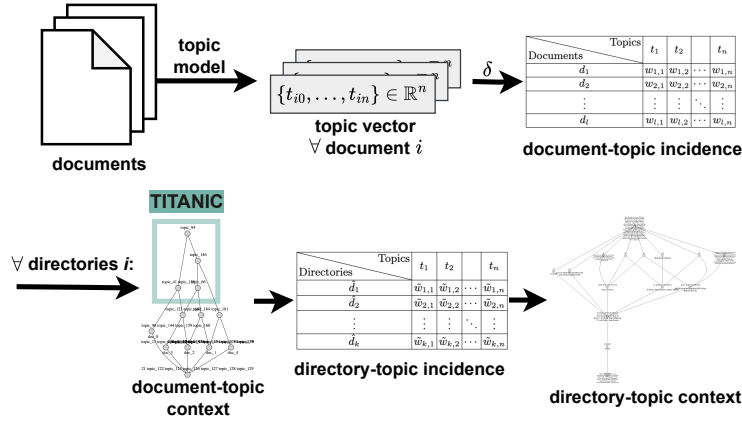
documents

topic model

$\{t_{i0}, \ldots, t_{in}\} \in \mathbb{R}^n$

topic vector
$\forall$ document $i$

$\delta$

| Topics / Documents | $t_1$ | $t_2$ | | $t_n$ |
|---|---|---|---|---|
| $d_1$ | $w_{1,1}$ | $w_{1,2}$ | $\cdots$ | $w_{1,n}$ |
| $d_2$ | $w_{2,1}$ | $w_{2,2}$ | $\cdots$ | $w_{2,n}$ |
| $\vdots$ | $\vdots$ | $\vdots$ | $\ddots$ | $\vdots$ |
| $d_l$ | $w_{l,1}$ | $w_{l,2}$ | $\cdots$ | $w_{l,n}$ |

document-topic incidence

TITANIC

$\forall$ directories $i$:

topic_64
topic_166
topic_41 topic_138 topic_60
topic_123 topic_104 topic_181
topic_50 topic_144 topic_159 topic_140
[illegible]
doc_2 doc_1 doc_4
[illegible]

document-topic context

| Topics / Directories | $t_1$ | $t_2$ | | $t_n$ |
|---|---|---|---|---|
| $\hat{d}_1$ | $\hat{w}_{1,1}$ | $\hat{w}_{1,2}$ | $\cdots$ | $\hat{w}_{1,n}$ |
| $\hat{d}_2$ | $\hat{w}_{2,1}$ | $\hat{w}_{2,2}$ | $\cdots$ | $\hat{w}_{2,n}$ |
| $\vdots$ | $\vdots$ | $\vdots$ | $\ddots$ | $\vdots$ |
| $\hat{d}_k$ | $\hat{w}_{k,1}$ | $\hat{w}_{k,2}$ | $\cdots$ | $\hat{w}_{k,n}$ |

directory-topic incidence

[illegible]

directory-topic context